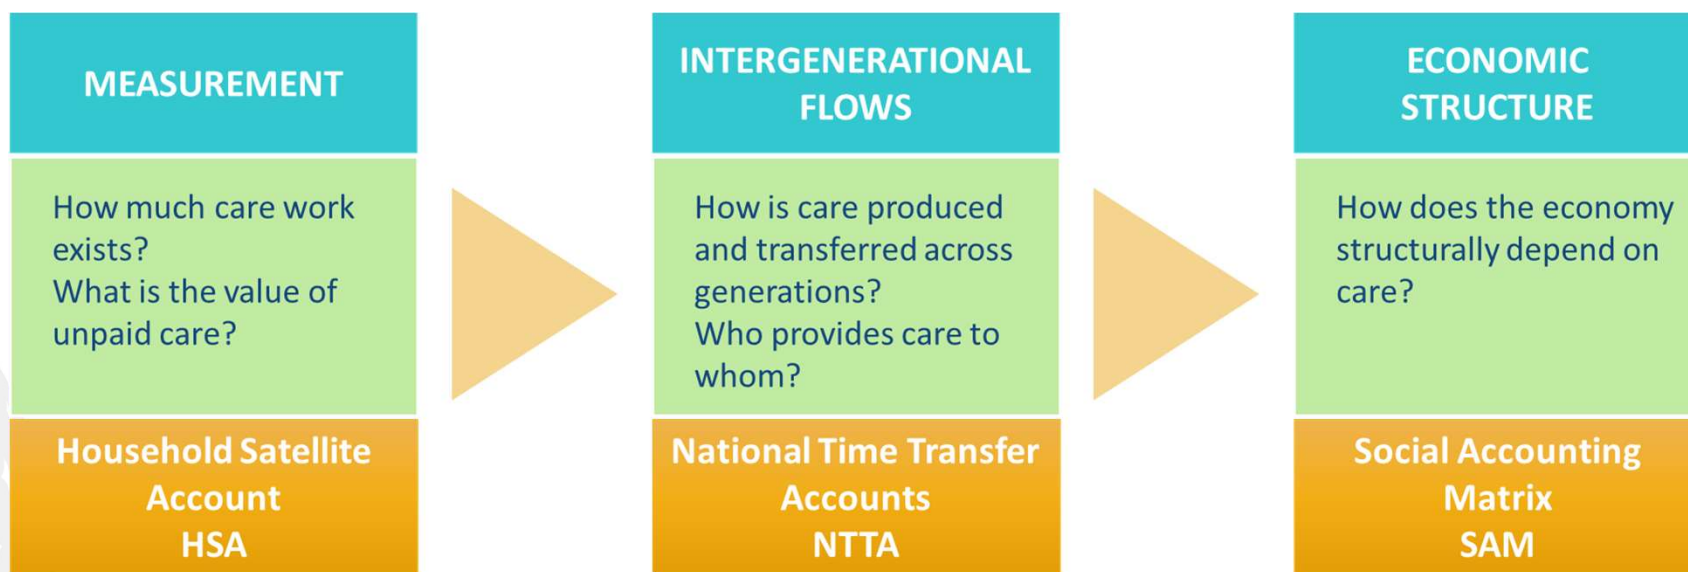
MEASUREMENT

How much care work exists?
What is the value of unpaid care?

Household Satellite Account
HSA

INTERGENERATIONAL FLOWS

How is care produced and transferred across generations?
Who provides care to whom?

National Time Transfer Accounts
NTTA

ECONOMIC STRUCTURE

How does the economy structurally depend on care?

Social Accounting Matrix
SAM